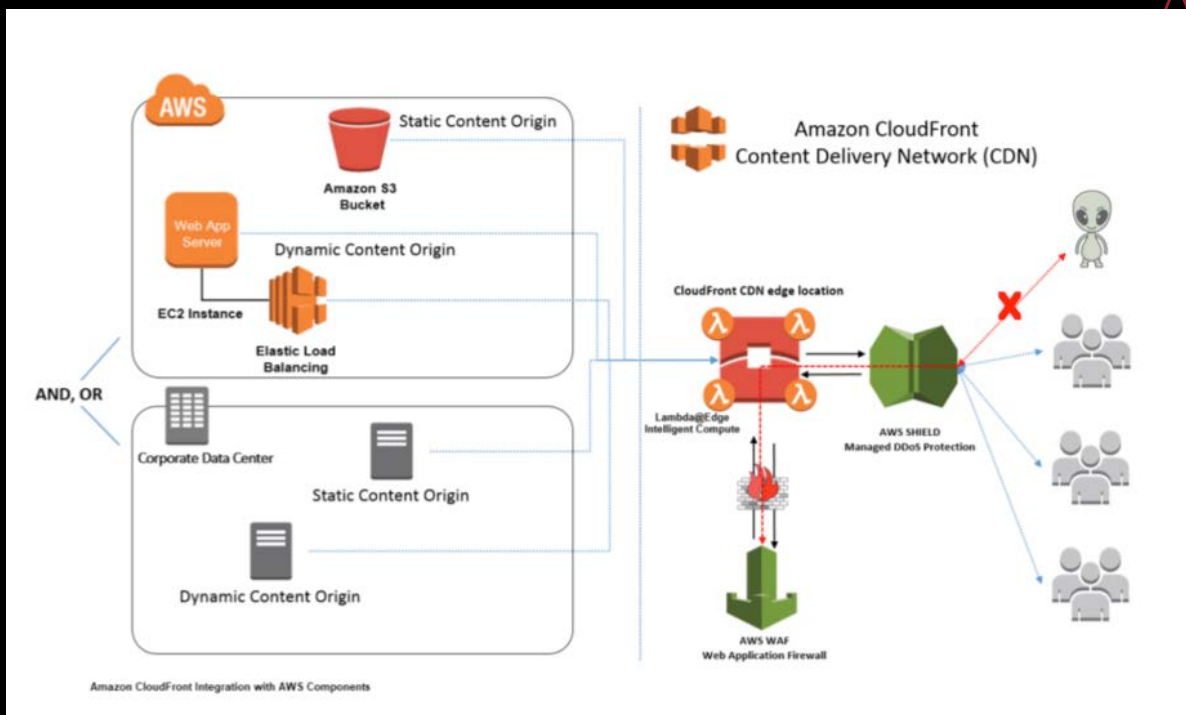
AWS

Static Content Origin

Amazon S3
Bucket

Web App
Server

Dynamic Content Origin

EC2 Instance

Elastic Load
Balancing

AND, OR

Corporate Data Center

Static Content Origin

Dynamic Content Origin

Amazon CloudFront
Content Delivery Network (CDN)

CloudFront CDN edge location

λ λ λ λ

Lambda@Edge
Intelligent Compute

AWS SHIELD
Managed DDoS Protection

AWS WAF
Web Application Firewall

Amazon CloudFront Integration with AWS Components